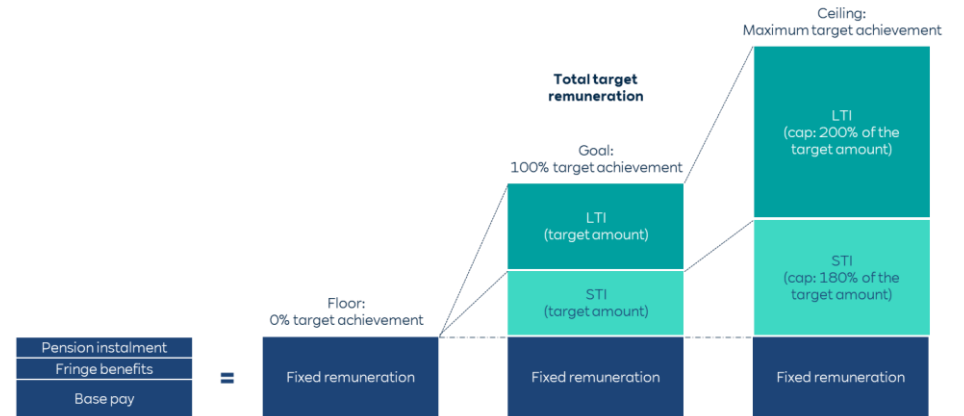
Ceiling:
Maximum target achievement

Total target remuneration

Goal:
100% target achievement

LTI
(cap: 200% of the target amount)

LTI
(target amount)

STI
(cap: 180% of the target amount)

STI
(target amount)

Floor:
0% target achievement

Pension instalment

Fringe benefits

Base pay

=

Fixed remuneration

Fixed remuneration

Fixed remuneration